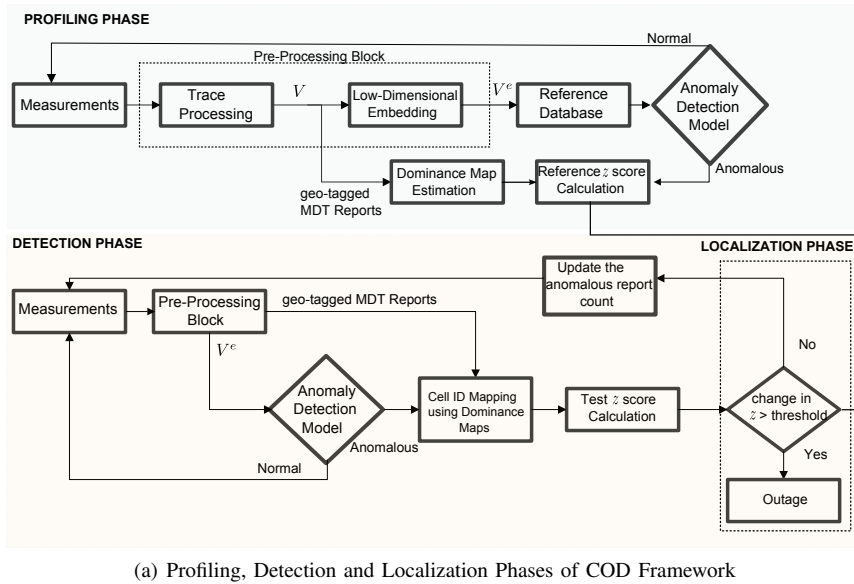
PROFILING PHASE

Normal

Pre-Processing Block

Measurements

Trace Processing

$V$

Low-Dimensional Embedding

$V^e$

Reference Database

Anomaly Detection Model

Dominance Map Estimation

Reference $z$ score Calculation

Anomalous

geo-tagged MDT Reports

DETECTION PHASE

LOCALIZATION PHASE

Update the anomalous report count

Measurements

Pre-Processing Block

geo-tagged MDT Reports

$V^e$

No

Anomaly Detection Model

Cell ID Mapping using Dominance Maps

Test $z$ score Calculation

change in $z$ > threshold

Anomalous

Normal

Yes

Outage

(a) Profiling, Detection and Localization Phases of COD Framework